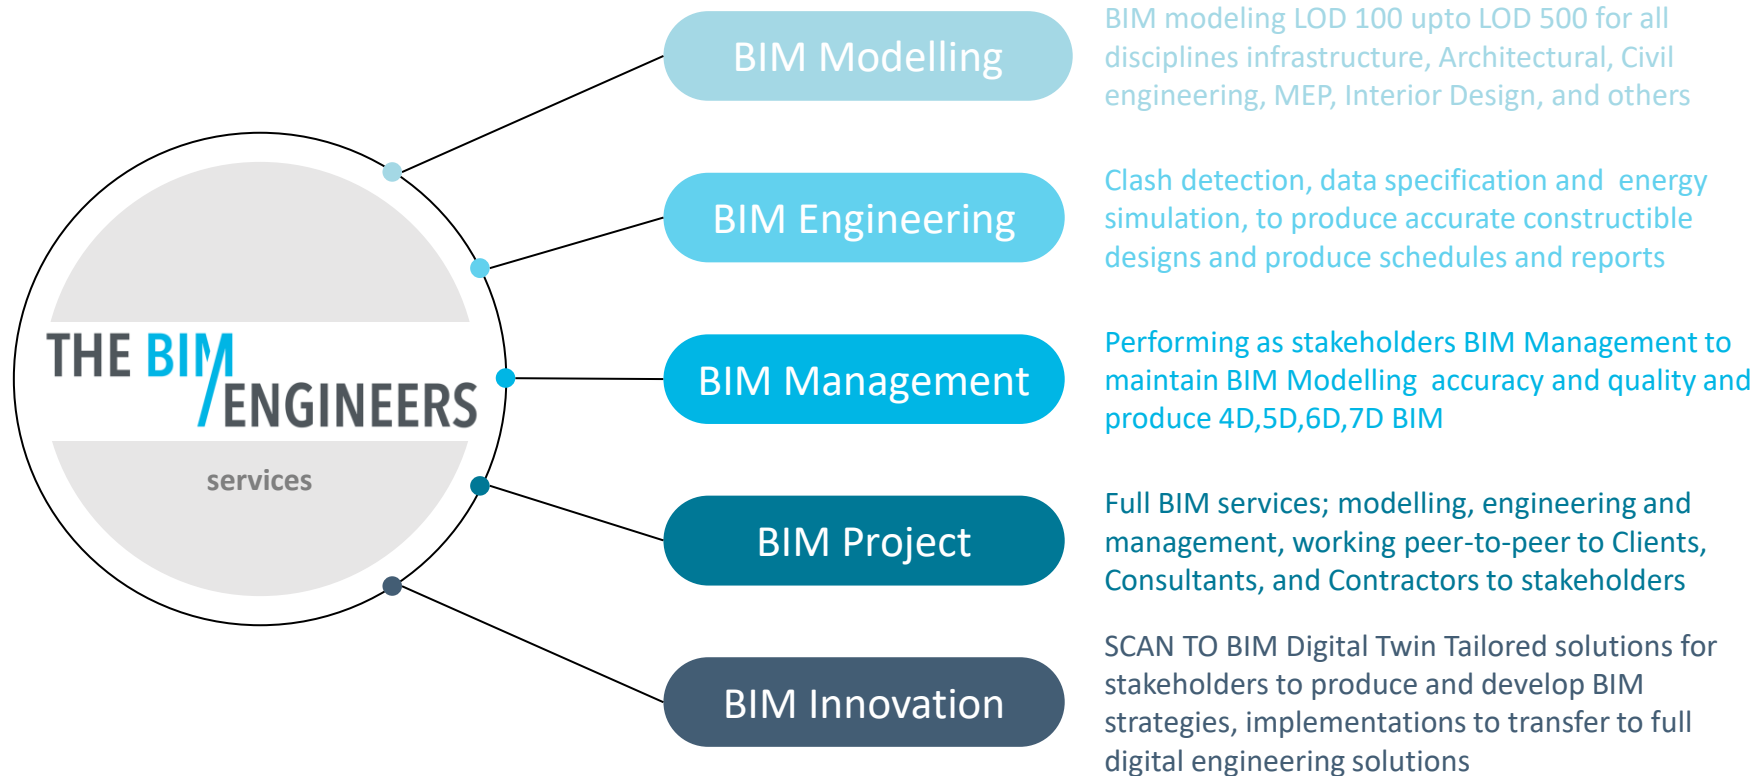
THE BIM ENGINEERS

services

BIM Modelling

BIM modeling LOD 100 upto LOD 500 for all disciplines infrastructure, Architectural, Civil engineering, MEP, Interior Design, and others

BIM Engineering

Clash detection, data specification and energy simulation, to produce accurate constructible designs and produce schedules and reports

BIM Management

Performing as stakeholders BIM Management to maintain BIM Modelling accuracy and quality and produce 4D,5D,6D,7D BIM

BIM Project

Full BIM services; modelling, engineering and management, working peer-to-peer to Clients, Consultants, and Contractors to stakeholders

BIM Innovation

SCAN TO BIM Digital Twin Tailored solutions for stakeholders to produce and develop BIM strategies, implementations to transfer to full digital engineering solutions